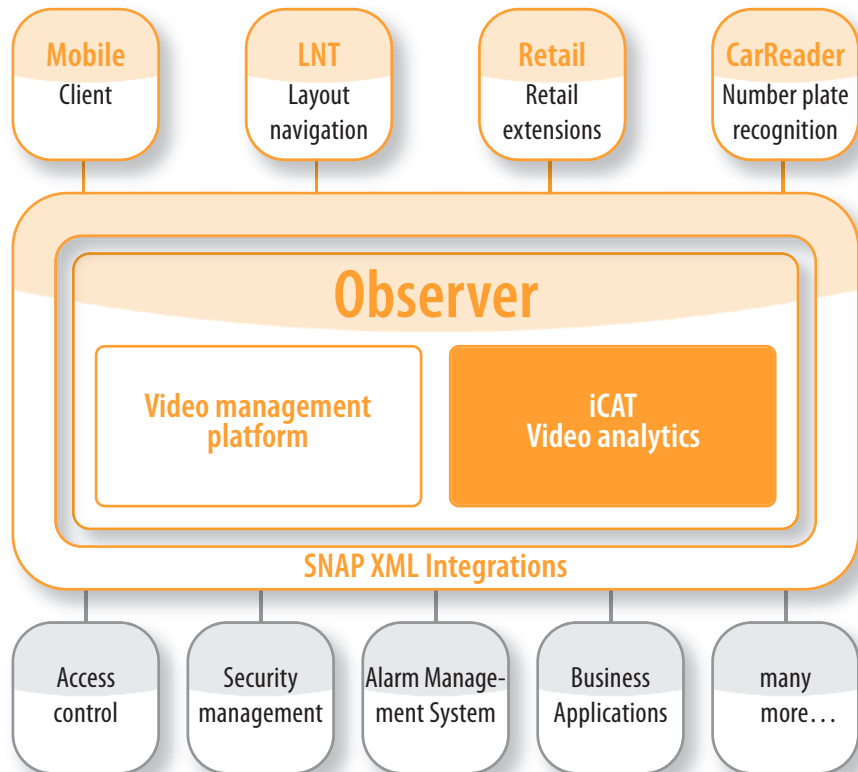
Mobile
Client

LNT
Layout navigation

Retail
Retail extensions

CarReader
Number plate recognition

Observer

Video management platform

iCAT
Video analytics

SNAP XML Integrations

Access control

Security management

Alarm Management System

Business Applications

many more…